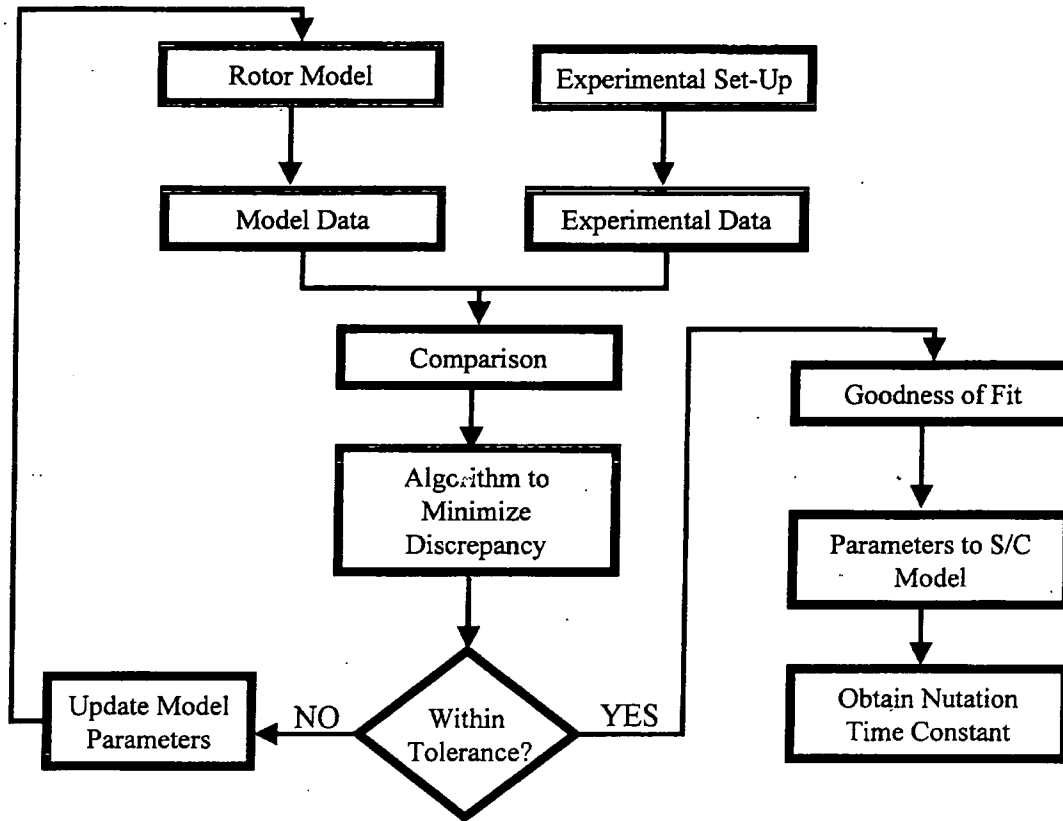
Rotor Model

Experimental Set-Up

Model Data

Experimental Data

Comparison

Algorithm to Minimize Discrepancy

Within Tolerance?

NO

Update Model Parameters

YES

Goodness of Fit

Parameters to S/C Model

Obtain Nutation Time Constant